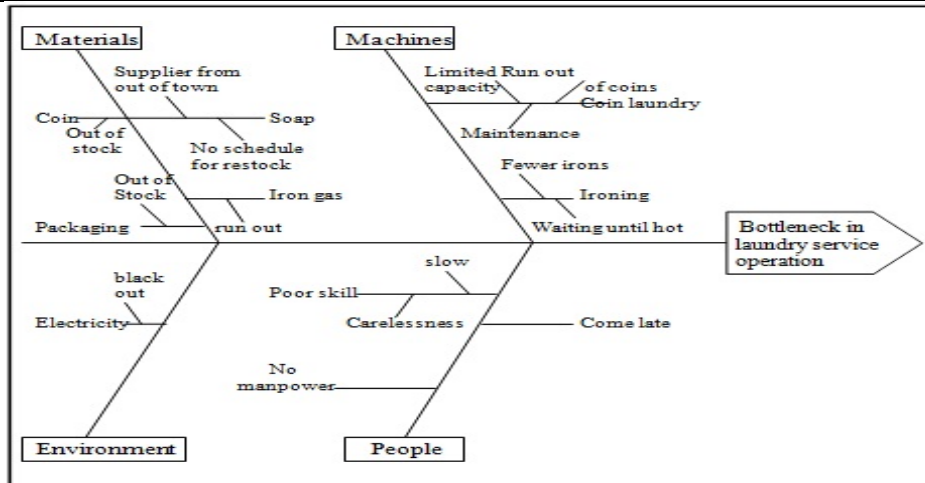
Materials

Supplier from out of town

Coin

Soap

Out of stock

No schedule for restock

Out of Stock

Iron gas

Packaging

run out

Machines

Limited capacity

Run out of coins

Coin laundry

Maintenance

Fewer irons

Ironing

Waiting until hot

Bottleneck in laundry service operation

black out

Electricity

slow

Poor skill

Carelessness

Come late

No manpower

Environment

People